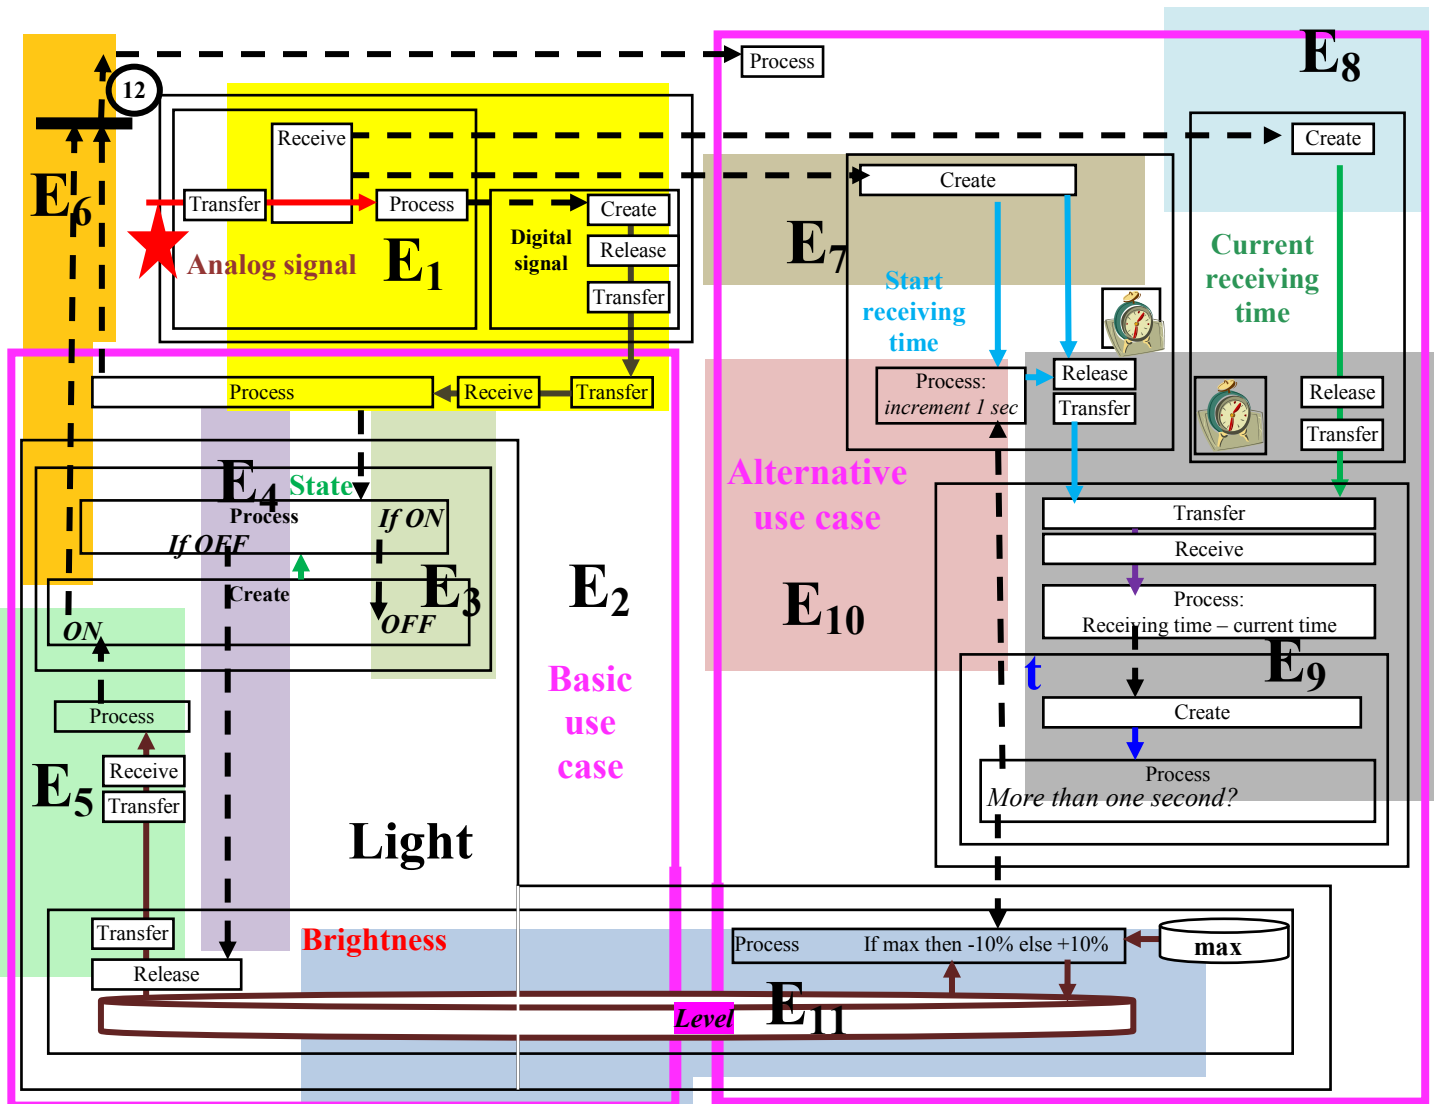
Process

$E_8$

12

Receive

Create

Create

$E_6$

Transfer

Process

Digital signal

Create

Release

Transfer

Analog signal

$E_1$

$E_7$

Start receiving time

Current receiving time

Process

Receive

Transfer

Process: increment 1 sec

Release

Transfer

Release

Transfer

$E_4$

State

Process

If ON

If OFF

Create

$E_3$

ON

OFF

Alternative use case

Transfer

Receive

Process: Receiving time – current time

$E_2$

$E_{10}$

t

$E_9$

Basic use case

Create

Process

Process

More than one second?

Receive

Transfer

$E_5$

Light

Transfer

Brightness

Release

Process

If max then -10% else +10%

max

Level

$E_{11}$